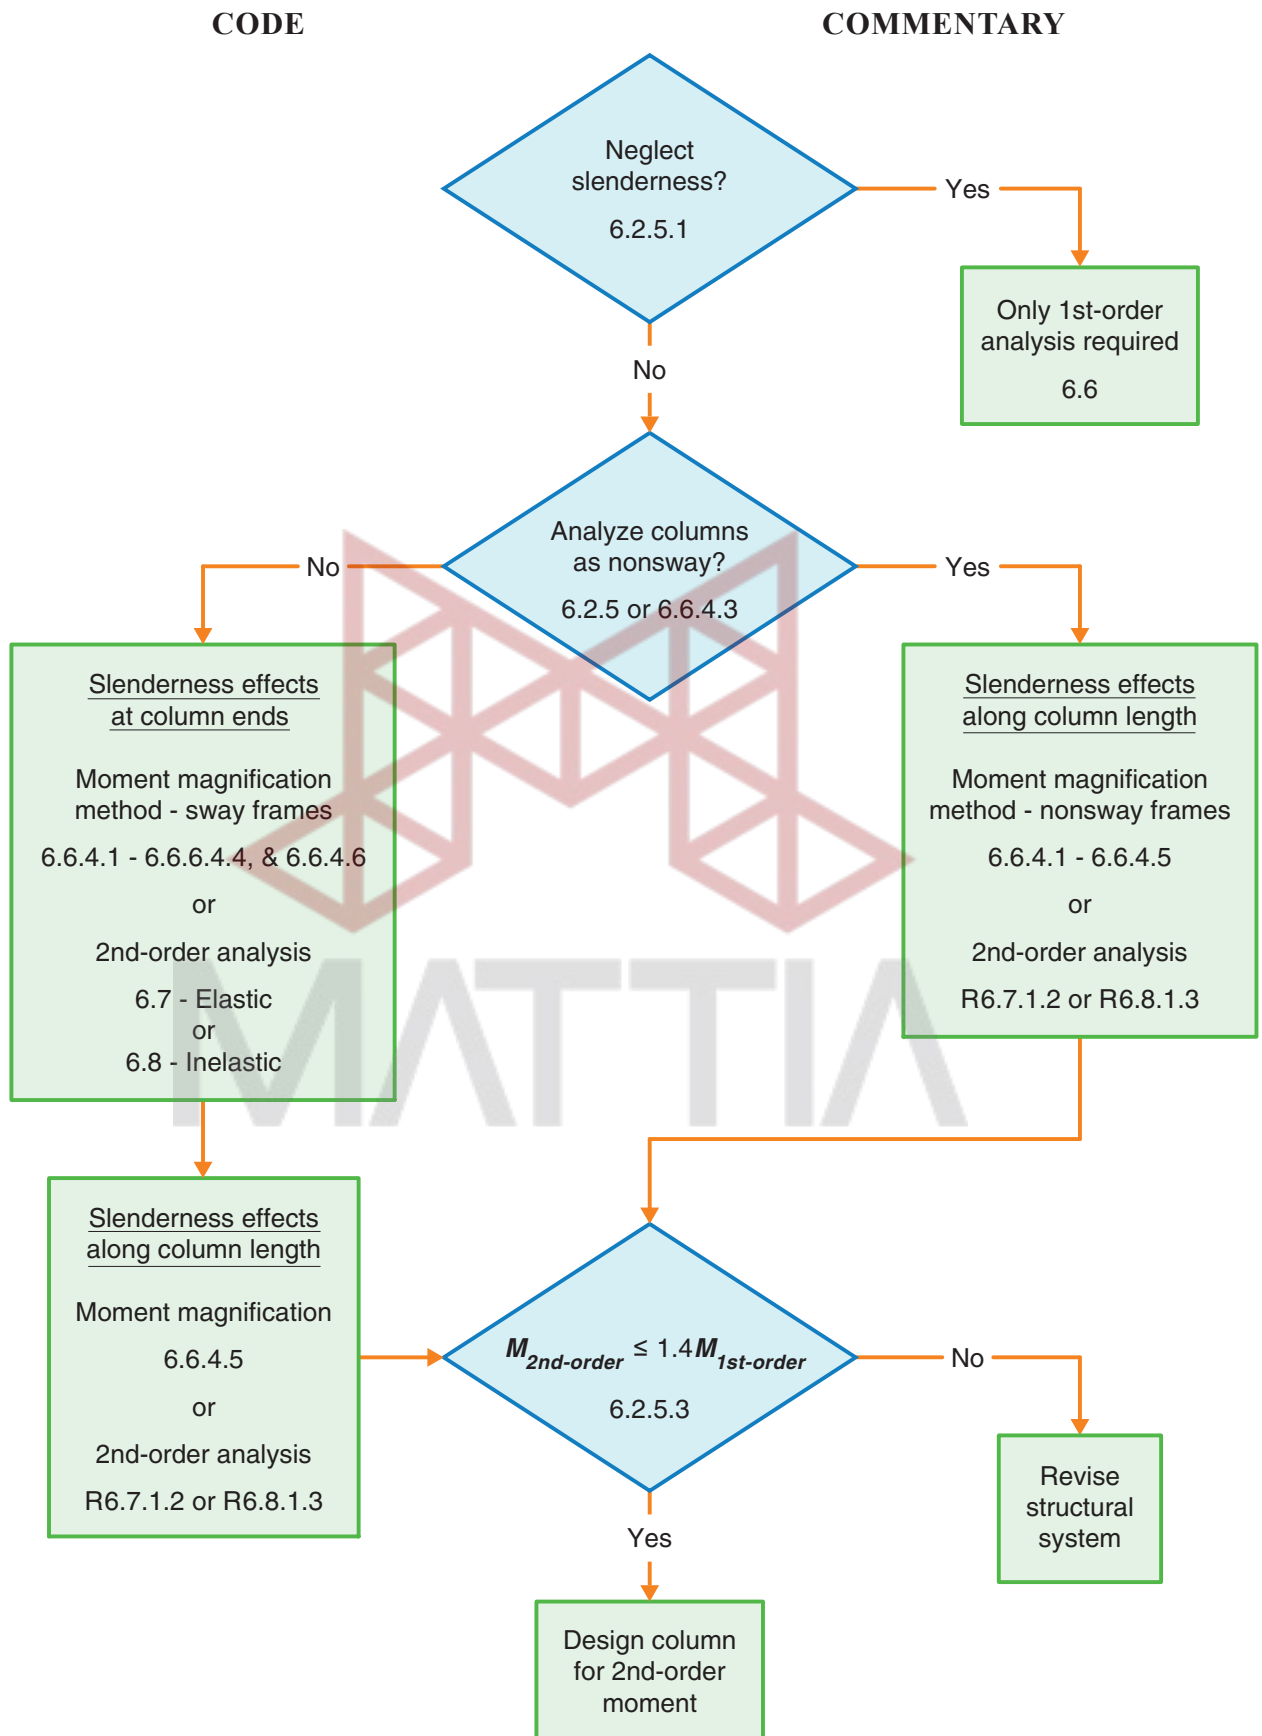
CODE

COMMENTARY

Neglect slenderness?
6.2.5.1

Yes

Only 1st-order analysis required
6.6

No

Analyze columns as nonsway?
6.2.5 or 6.6.4.3

No

Yes

Slenderness effects at column ends

Moment magnification method - sway frames
6.6.4.1 - 6.6.6.4.4, & 6.6.4.6
or
2nd-order analysis
6.7 - Elastic
or
6.8 - Inelastic

Slenderness effects along column length

Moment magnification method - nonsway frames
6.6.4.1 - 6.6.4.5
or
2nd-order analysis
R6.7.1.2 or R6.8.1.3

MATTIA

Slenderness effects along column length

Moment magnification
6.6.4.5
or
2nd-order analysis
R6.7.1.2 or R6.8.1.3

$M_{2nd\text{-}order} \leq 1.4 M_{1st\text{-}order}$
6.2.5.3

No

Revise structural system

Yes

Design column for 2nd-order moment